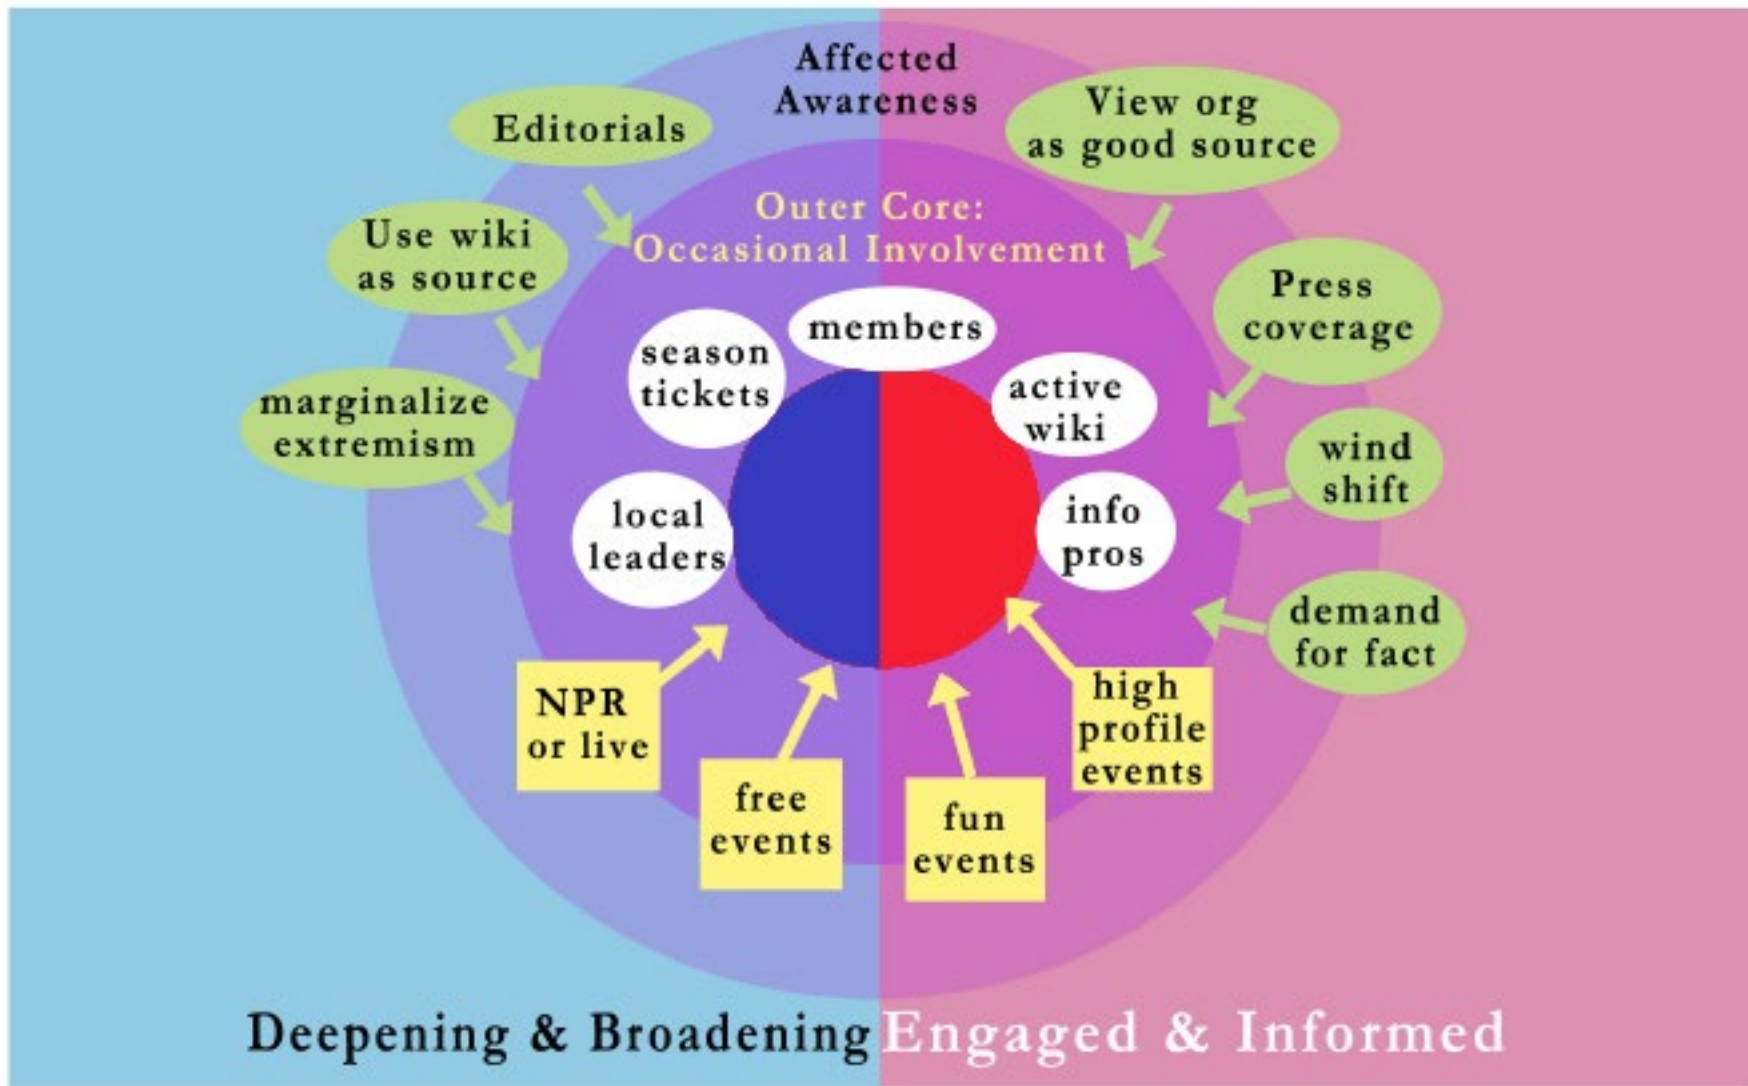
Affected Awareness

Editorials

View org as good source

Outer Core: Occasional Involvement

Use wiki as source

Press coverage

members

season tickets

active wiki

marginalize extremism

wind shift

local leaders

info pros

demand for fact

NPR or live

high profile events

free events

fun events

Deepening & Broadening Engaged & Informed